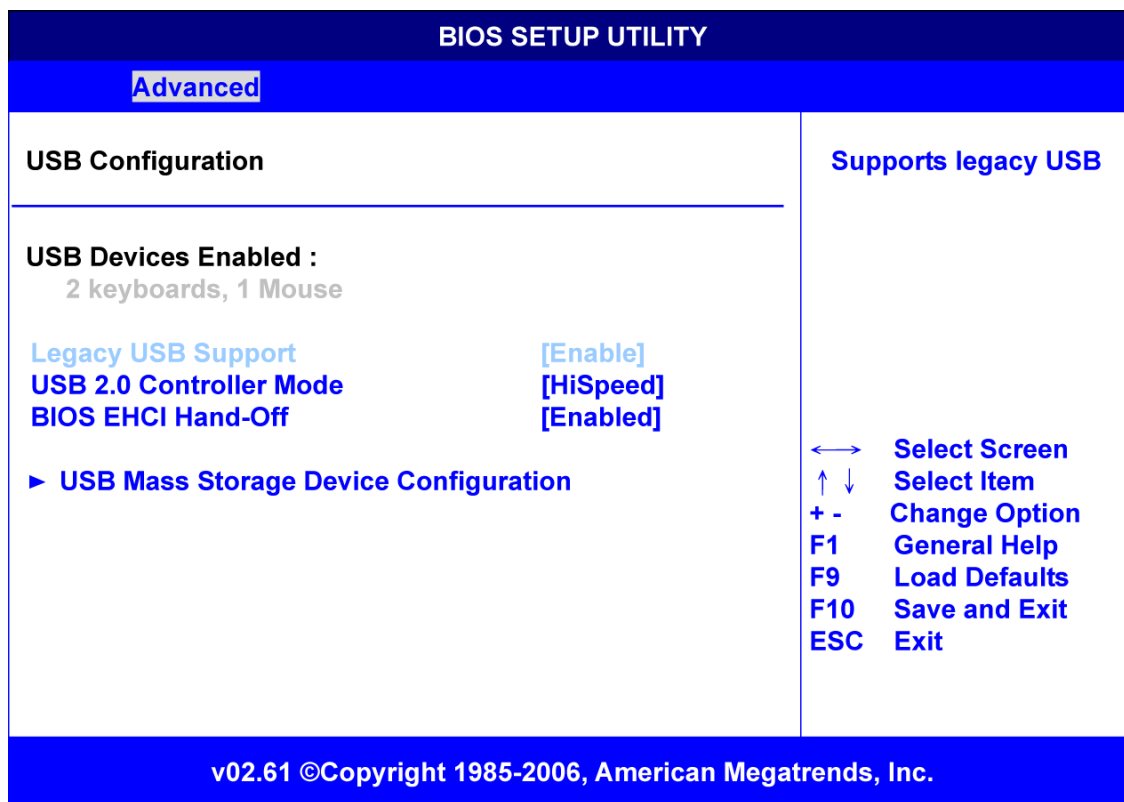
BIOS SETUP UTILITY

Advanced

USB Configuration

USB Devices Enabled :
2 keyboards, 1 Mouse

Legacy USB Support [Enable]
USB 2.0 Controller Mode [HiSpeed]
BIOS EHCI Hand-Off [Enabled]

► USB Mass Storage Device Configuration

Supports legacy USB

$\longleftrightarrow$ Select Screen
$\uparrow \downarrow$ Select Item
+ - Change Option
F1 General Help
F9 Load Defaults
F10 Save and Exit
ESC Exit

v02.61 ©Copyright 1985-2006, American Megatrends, Inc.